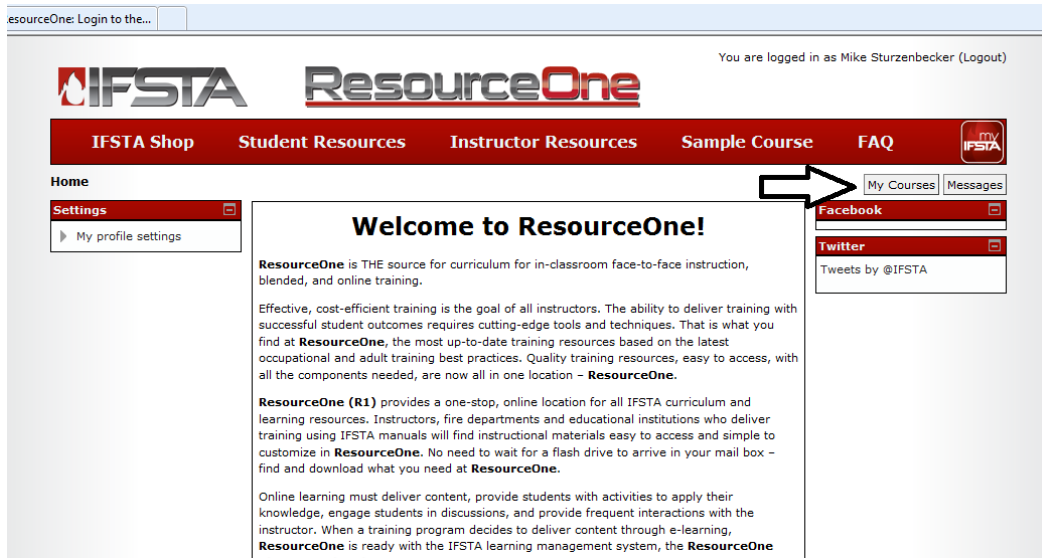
esourceOne: Login to the...

You are logged in as Mike Sturzenbecker (Logout)

IFSTA ResourceOne

IFSTA Shop Student Resources Instructor Resources Sample Course FAQ my IFSTA

Home

My Courses Messages

Settings

My profile settings

Welcome to ResourceOne!

**ResourceOne** is THE source for curriculum for in-classroom face-to-face instruction, blended, and online training.

Effective, cost-efficient training is the goal of all instructors. The ability to deliver training with successful student outcomes requires cutting-edge tools and techniques. That is what you find at **ResourceOne**, the most up-to-date training resources based on the latest occupational and adult training best practices. Quality training resources, easy to access, with all the components needed, are now all in one location – **ResourceOne**.

**ResourceOne (R1)** provides a one-stop, online location for all IFSTA curriculum and learning resources. Instructors, fire departments and educational institutions who deliver training using IFSTA manuals will find instructional materials easy to access and simple to customize in **ResourceOne**. No need to wait for a flash drive to arrive in your mail box – find and download what you need at **ResourceOne**.

Online learning must deliver content, provide students with activities to apply their knowledge, engage students in discussions, and provide frequent interactions with the instructor. When a training program decides to deliver content through e-learning, **ResourceOne** is ready with the IFSTA learning management system, the **ResourceOne**

Facebook

Twitter

Tweets by @IFSTA